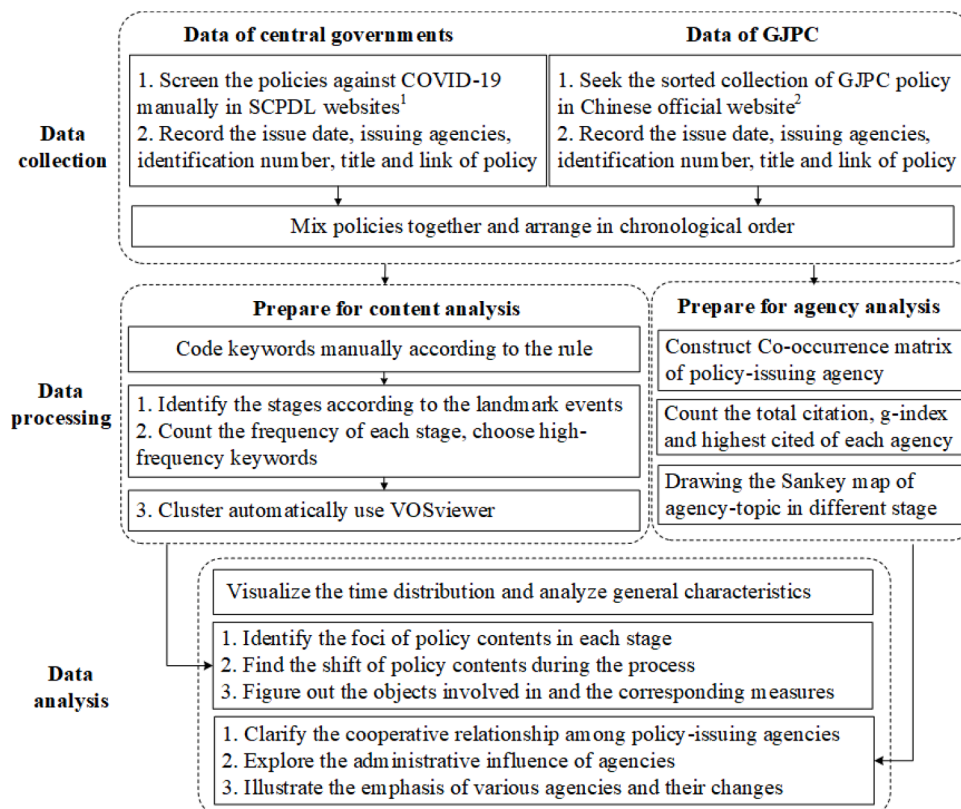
Data collection

Data of central governments

1. Screen the policies against COVID-19 manually in SCPDL websites$^1$
2. Record the issue date, issuing agencies, identification number, title and link of policy

Data of GJPC

1. Seek the sorted collection of GJPC policy in Chinese official website$^2$
2. Record the issue date, issuing agencies, identification number, title and link of policy

Mix policies together and arrange in chronological order

Data processing

Prepare for content analysis

Code keywords manually according to the rule

1. Identify the stages according to the landmark events
2. Count the frequency of each stage, choose high-frequency keywords

3. Cluster automatically use VOSviewer

Prepare for agency analysis

Construct Co-occurrence matrix of policy-issuing agency

Count the total citation, g-index and highest cited of each agency

Drawing the Sankey map of agency-topic in different stage

Data analysis

Visualize the time distribution and analyze general characteristics

1. Identify the foci of policy contents in each stage
2. Find the shift of policy contents during the process
3. Figure out the objects involved in and the corresponding measures

1. Clarify the cooperative relationship among policy-issuing agencies
2. Explore the administrative influence of agencies
3. Illustrate the emphasis of various agencies and their changes